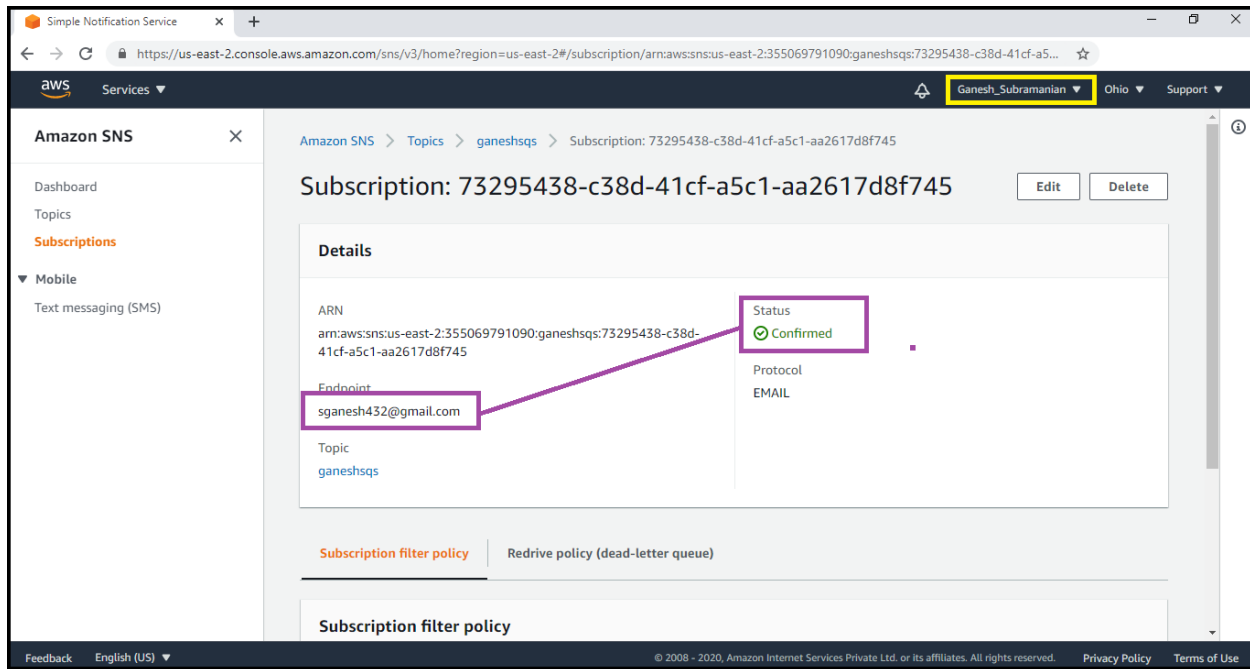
Simple Notification Service

https://us-east-2.console.aws.amazon.com/sns/v3/home?region=us-east-2#/subscription/arn:aws:sns:us-east-2:355069791090:ganeshsqs:73295438-c38d-41cf-a5...

aws Services ▼

Ganesh_Subramanian ▼ Ohio ▼ Support ▼

Amazon SNS

Dashboard

Topics

Subscriptions

▼ Mobile

Text messaging (SMS)

Amazon SNS > Topics > ganeshsqs > Subscription: 73295438-c38d-41cf-a5c1-aa2617d8f745

Subscription: 73295438-c38d-41cf-a5c1-aa2617d8f745

Edit Delete

Details

ARN

arn:aws:sns:us-east-2:355069791090:ganeshsqs:73295438-c38d-41cf-a5c1-aa2617d8f745

Endpoint

sganesh432@gmail.com

Topic

ganeshsqs

Status

Confirmed

Protocol

EMAIL

Subscription filter policy

Redrive policy (dead-letter queue)

Subscription filter policy

Feedback English (US) ▼

© 2008 - 2020, Amazon Internet Services Private Ltd. or its affiliates. All rights reserved.

Privacy Policy Terms of Use